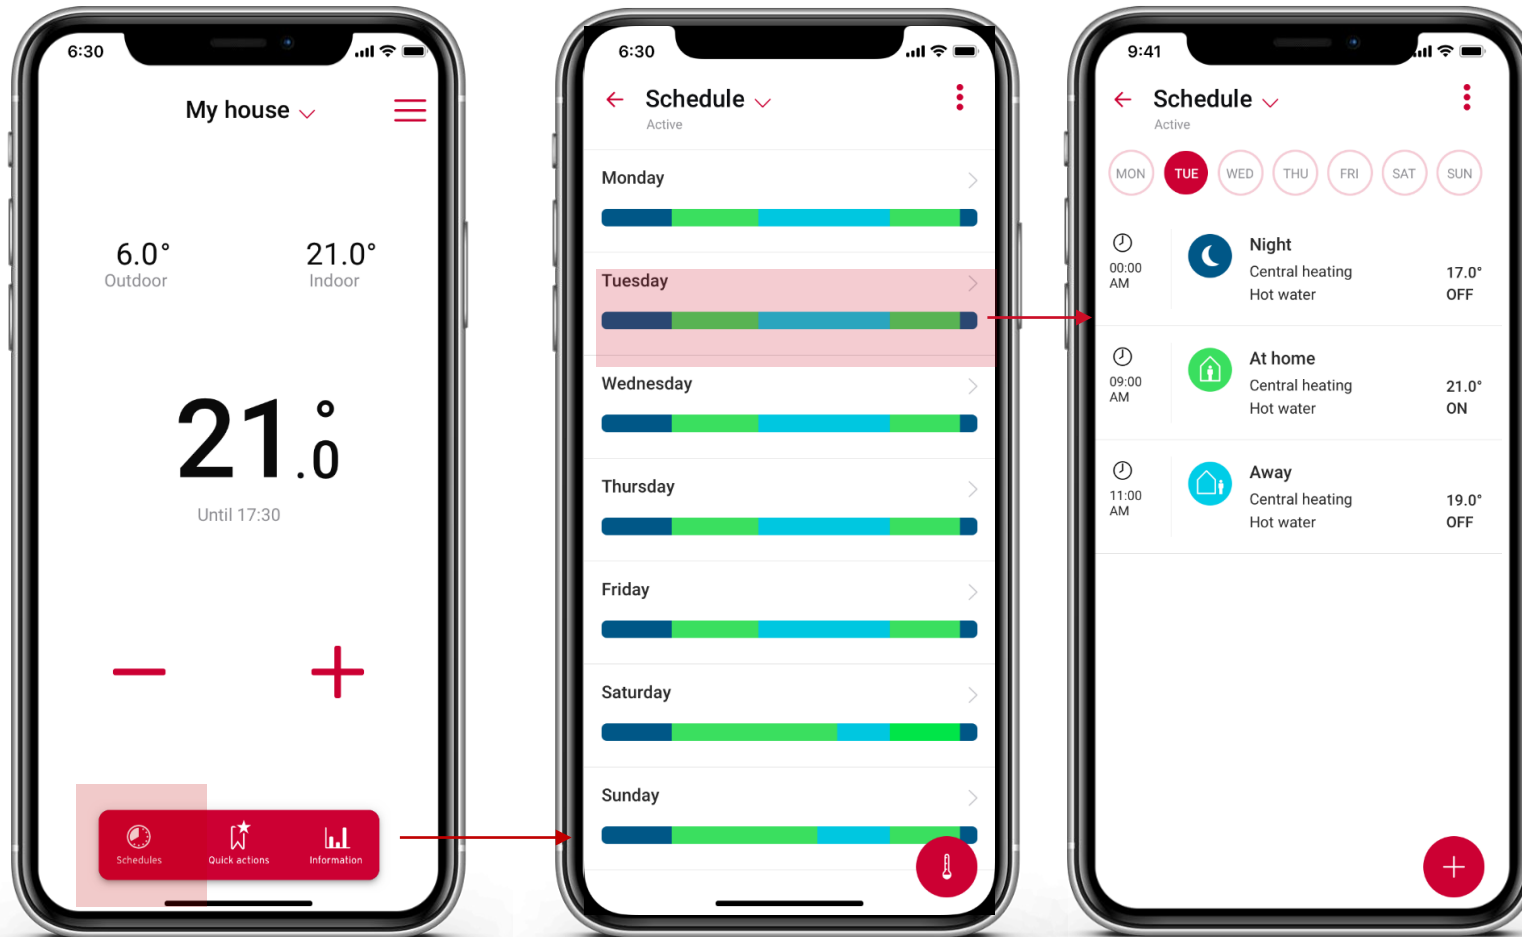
6:30

My house

6.0°
Outdoor

21.0°
Indoor

21.0°

Until 17:30

Schedules
Quick actions
Information

6:30

Schedule
Active

Monday

Tuesday

Wednesday

Thursday

Friday

Saturday

Sunday

9:41

Schedule
Active

MON TUE WED THU FRI SAT SUN

00:00 AM
Night
Central heating 17.0°
Hot water OFF

09:00 AM
At home
Central heating 21.0°
Hot water ON

11:00 AM
Away
Central heating 19.0°
Hot water OFF